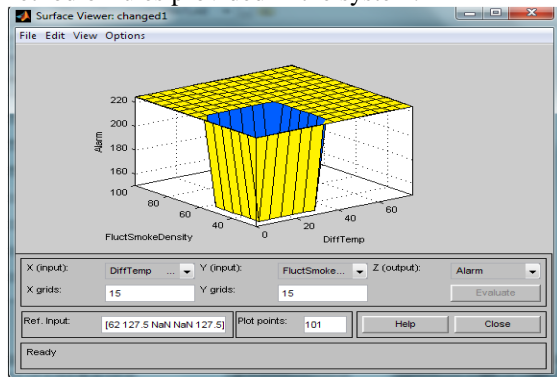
Surface Viewer: changed1

File Edit View Options

220
200
180
160
100
Alarm
80
60
40
FluctSmokeDensity
0
20
40
60
DiffTemp

X (input): DiffTemp
Y (input): FluctSmoke...
Z (output): Alarm
X grids: 15
Y grids: 15
Evaluate

Ref. Input: [62 127.5 NaN NaN 127.5]
Plot points: 101
Help
Close

Ready